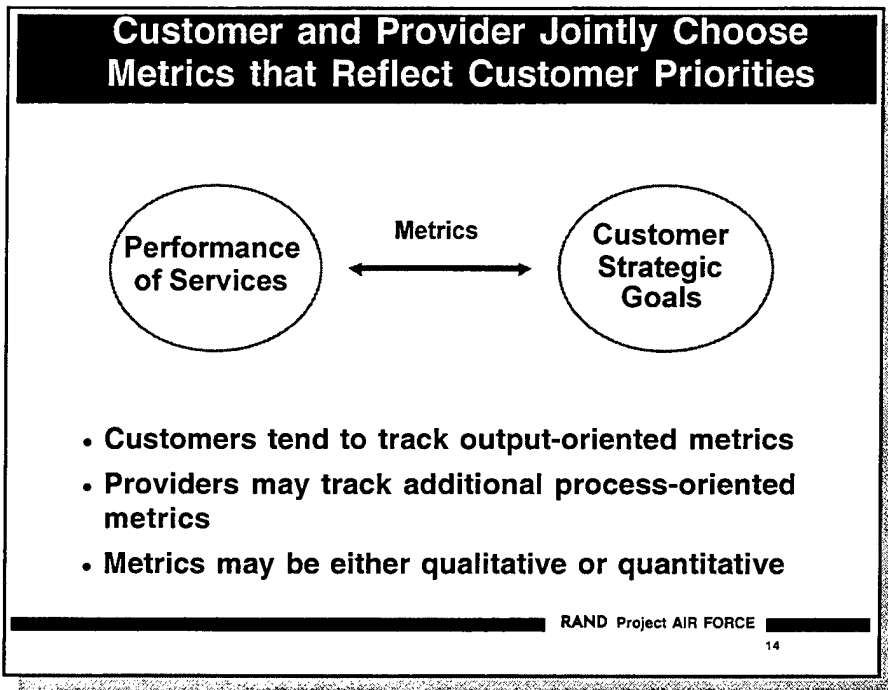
Customer and Provider Jointly Choose Metrics that Reflect Customer Priorities

Performance of Services

Metrics

Customer Strategic Goals

- Customers tend to track output-oriented metrics
- Providers may track additional process-oriented metrics
- Metrics may be either qualitative or quantitative

RAND Project AIR FORCE

14